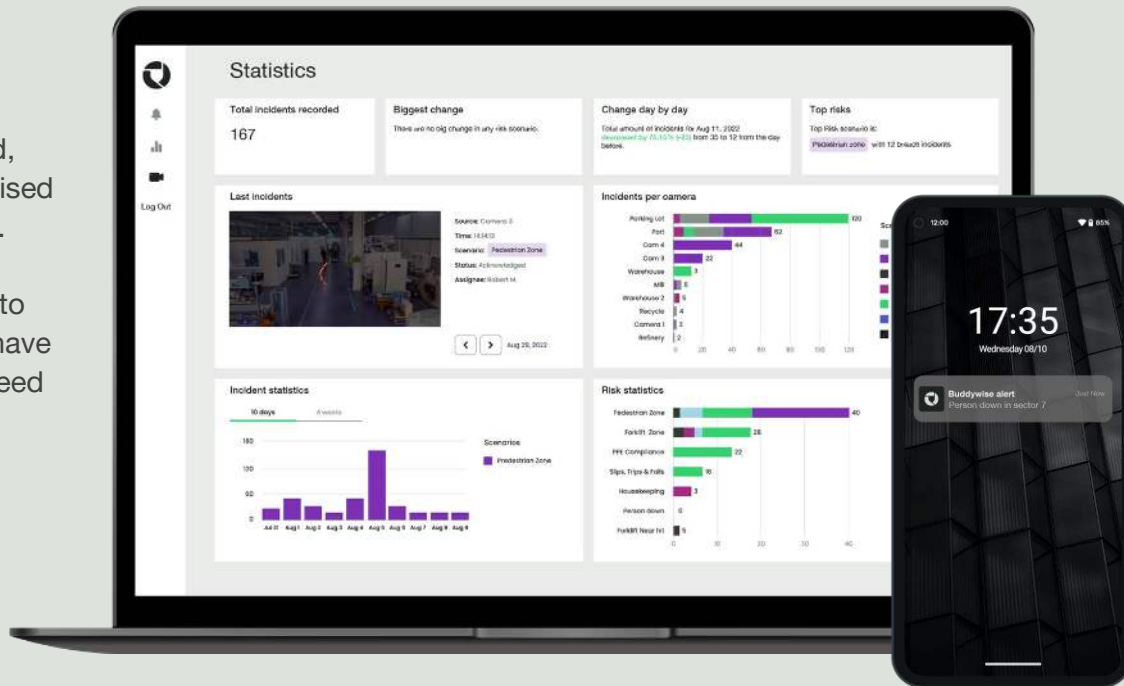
d,
ised

to
have
eed

Log Out

Statistics

Total incidents recorded
167

Biggest change
There are no big change in any risk scenario.

Change day by day
Total amount of incidents for Aug 11, 2022 decreased by 75.15% (-23) from 35 to 12 from the day before.

Top risks
Top Risk scenario is:
Pedestrian zone with 12 breach incidents

Last incidents
Source: Camera 3
Time: 14:14:13
Scenario: Pedestrian Zone
Status: Acknowledged
Assignee: Robert M.
Aug 29, 2022

Incidents per camera
Parking Lot 120
Port 62
Cam 4 44
Cam 3 22
Warehouse 9
MB 6
Warehouse 2 5
Recycle 4
Camera 1 3
Refinery 2
0 20 40 60 80 100 120

Incident statistics
10 days
6 weeks
150
100
50
0
Jul 31 Aug 1 Aug 2 Aug 3 Aug 4 Aug 5 Aug 6 Aug 7 Aug 8 Aug 9
Scenarios
Pedestrian Zone

Risk statistics
Pedestrian Zone 40
Forklift Zone 26
PPE Compliance 22
Slips, Trips & Falls 16
Housekeeping 3
Person down 0
Forklift Near hit 5
0 10 20 30 40

12:00
85%
17:35
Wednesday 08/10
Buddywise alert
Just Now
Person down in sector 7